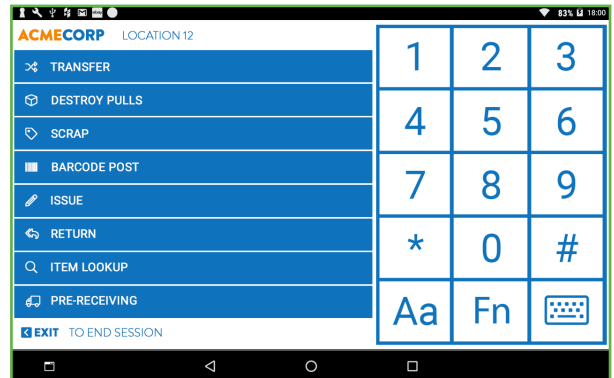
83% 18:00

ACMECORP LOCATION 12

TRANSFER
DESTROY PULLS
SCRAP
BARCODE POST
ISSUE
RETURN
ITEM LOOKUP
PRE-RECEIVING

EXIT TO END SESSION

| 1 | 2 | 3 |
|---|---|---|
| 4 | 5 | 6 |
| 7 | 8 | 9 |
| * | 0 | # |
| Aa | Fn | |